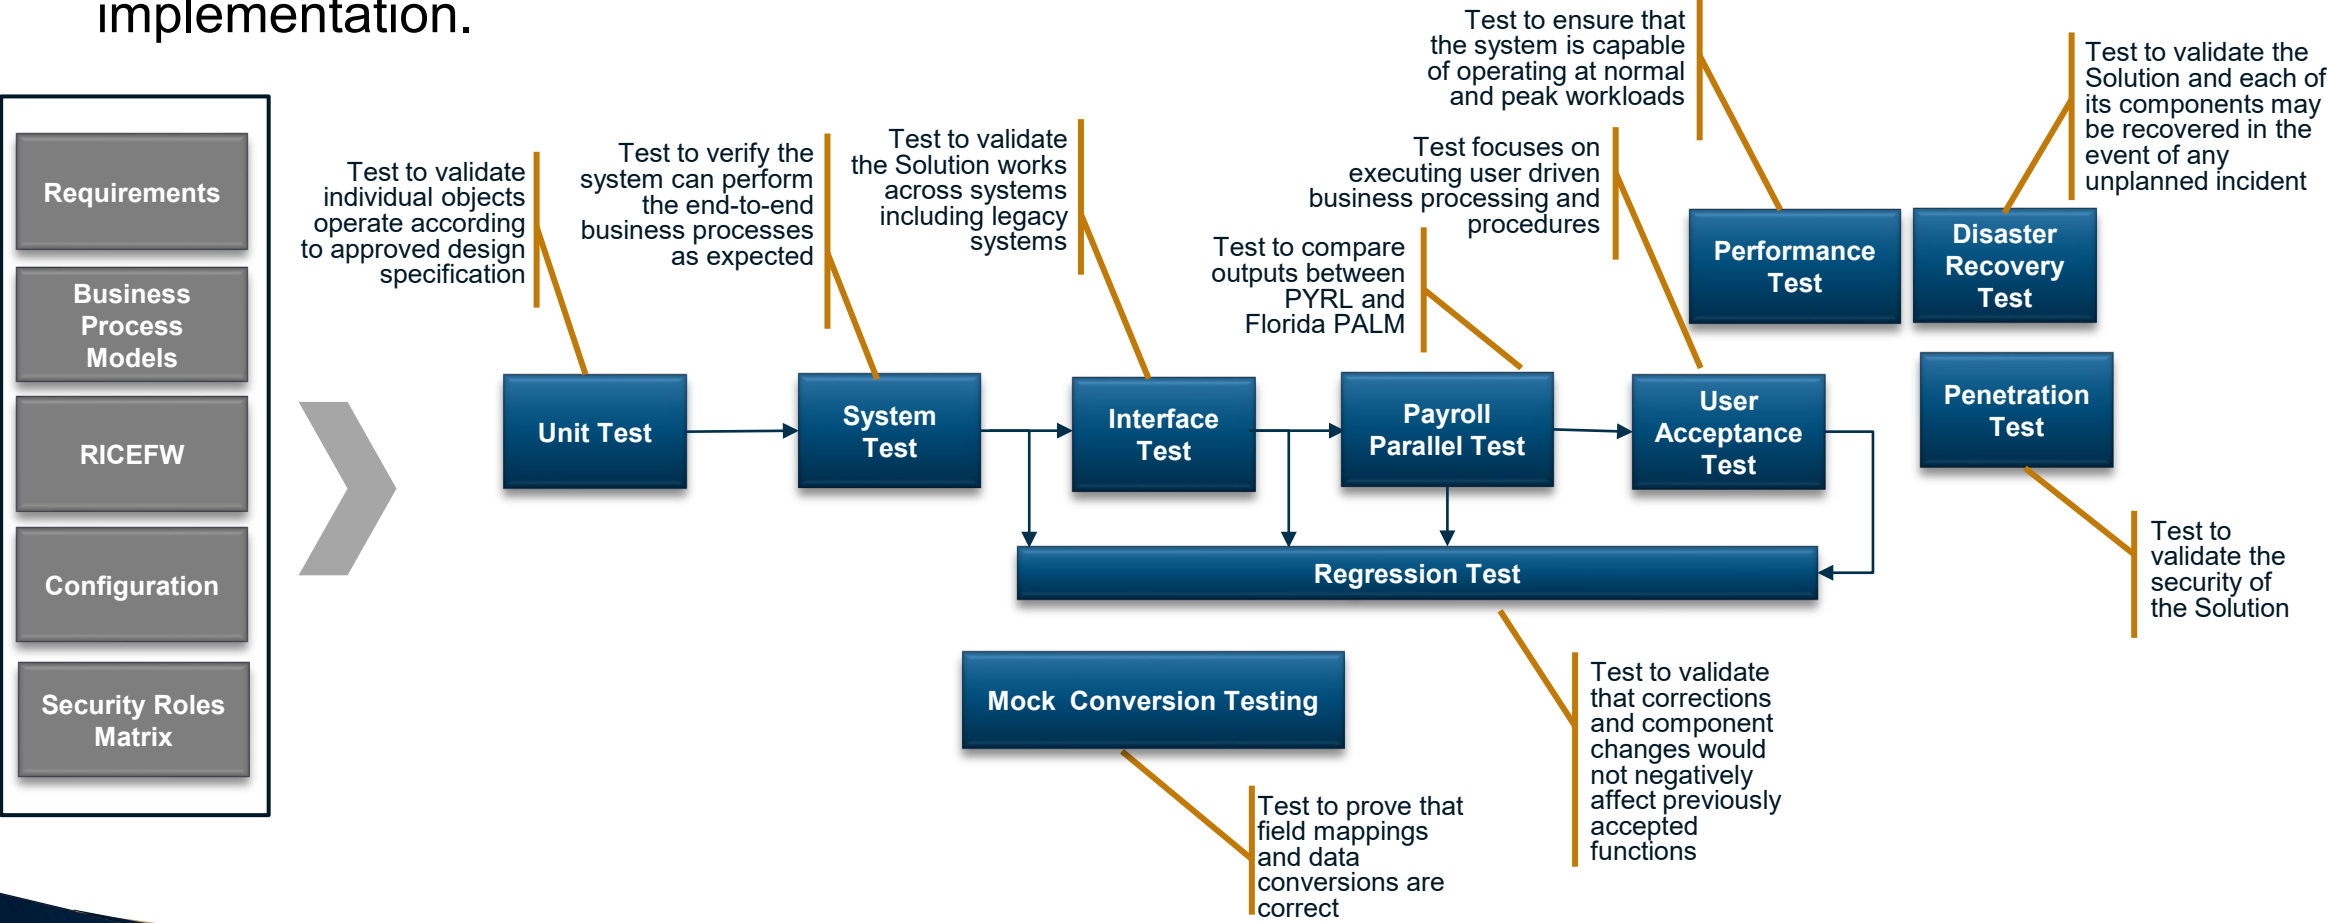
implementation.

Requirements

Business Process Models

RICEFW

Configuration

Security Roles Matrix

Test to validate individual objects operate according to approved design specification

Test to verify the system can perform the end-to-end business processes as expected

Test to validate the Solution works across systems including legacy systems

Test to compare outputs between PYRL and Florida PALM

Test focuses on executing user driven business processing and procedures

Test to ensure that the system is capable of operating at normal and peak workloads

Test to validate the Solution and each of its components may be recovered in the event of any unplanned incident

Unit Test

System Test

Interface Test

Payroll Parallel Test

User Acceptance Test

Performance Test

Disaster Recovery Test

Penetration Test

Regression Test

Mock Conversion Testing

Test to validate the security of the Solution

Test to validate that corrections and component changes would not negatively affect previously accepted functions

Test to prove that field mappings and data conversions are correct